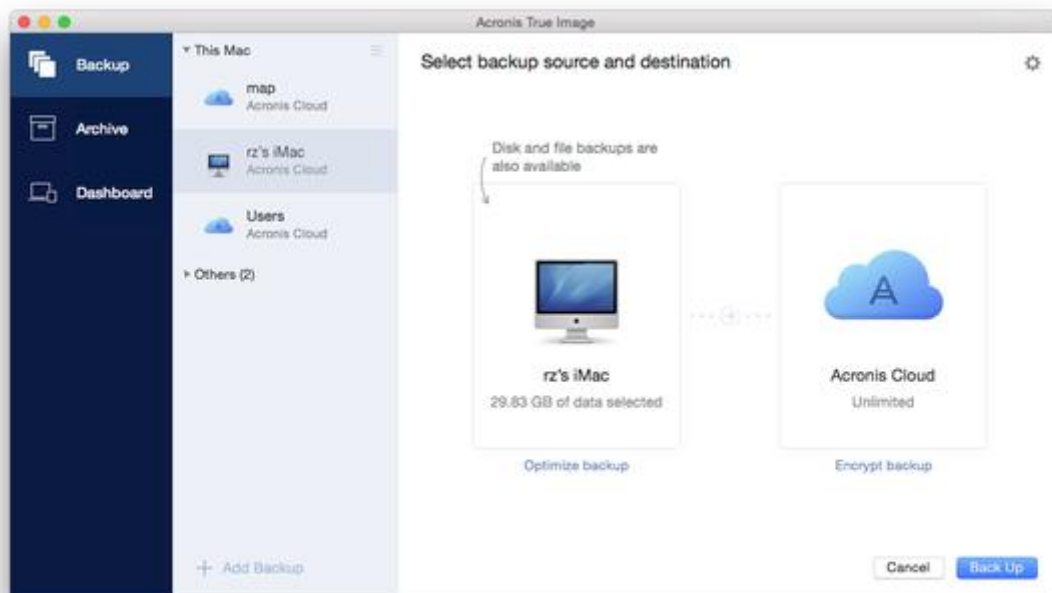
Acronis True Image

Backup

Archive

Dashboard

This Mac

map
Acronis Cloud

rz's iMac
Acronis Cloud

Users
Acronis Cloud

Others (2)

+ Add Backup

Select backup source and destination

Disk and file backups are also available

rz's iMac
29.83 GB of data selected

Optimize backup

Acronis Cloud
Unlimited

Encrypt backup

Cancel

Back Up